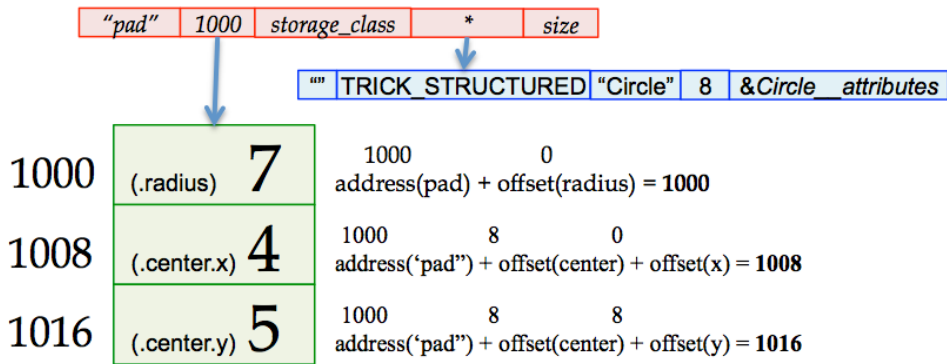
| "pad" | 1000 | storage_class | * | size |
|---|---|---|---|---|

| "" | TRICK_STRUCTURED | "Circle" | 8 | &Circle__attributes |
|---|---|---|---|---|

1000 (.radius) 7

1000 0
address(pad) + offset(radius) = **1000**

1008 (.center.x) 4

1000 8 0
address('pad") + offset(center) + offset(x) = **1008**

1016 (.center.y) 5

1000 8 8
address('pad") + offset(center) + offset(y) = **1016**